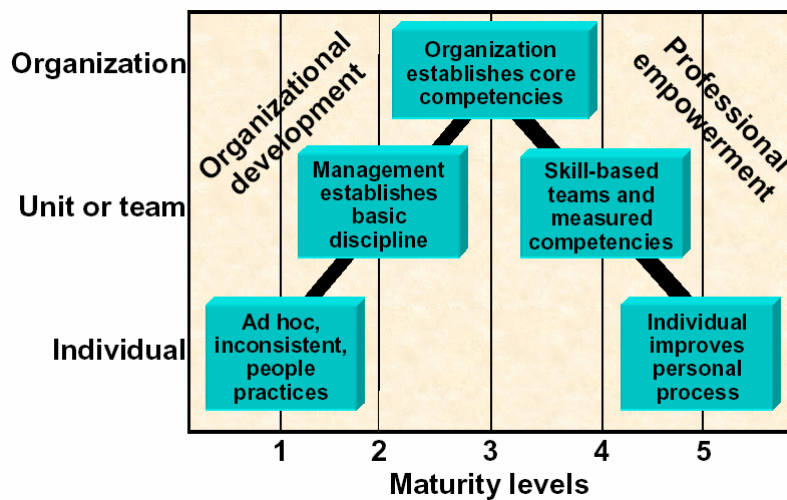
Organization

Unit or team

Individual

Organizational development

Organization establishes core competencies

Professional empowerment

Management establishes basic discipline

Skill-based teams and measured competencies

Ad hoc, inconsistent, people practices

Individual improves personal process

1 2 3 4 5

Maturity levels